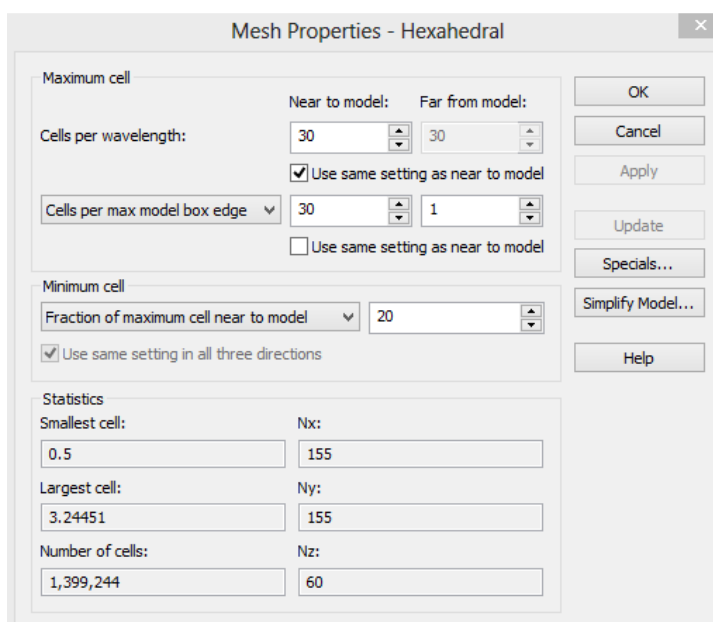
Mesh Properties - Hexahedral

Maximum cell

Near to model: Far from model:

Cells per wavelength: 30 30

Use same setting as near to model

Cells per max model box edge 30 1

Use same setting as near to model

Minimum cell

Fraction of maximum cell near to model 20

Use same setting in all three directions

Statistics

Smallest cell: 0.5

Nx: 155

Largest cell: 3.24451

Ny: 155

Number of cells: 1,399,244

Nz: 60

OK

Cancel

Apply

Update

Specials...

Simplify Model...

Help